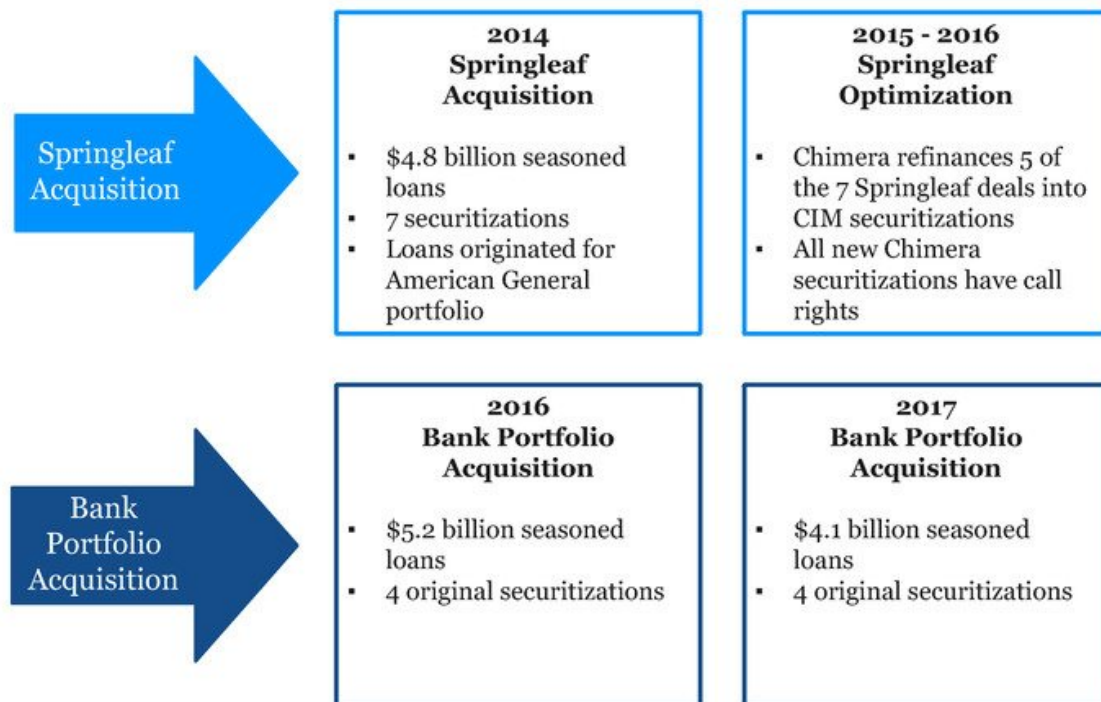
Springleaf Acquisition

2014
Springleaf
Acquisition

- $4.8 billion seasoned loans
- 7 securitizations
- Loans originated for American General portfolio

2015 - 2016
Springleaf
Optimization

- Chimera refinances 5 of the 7 Springleaf deals into CIM securitizations
- All new Chimera securitizations have call rights

Bank Portfolio Acquisition

2016
Bank Portfolio
Acquisition

- $5.2 billion seasoned loans
- 4 original securitizations

2017
Bank Portfolio
Acquisition

- $4.1 billion seasoned loans
- 4 original securitizations